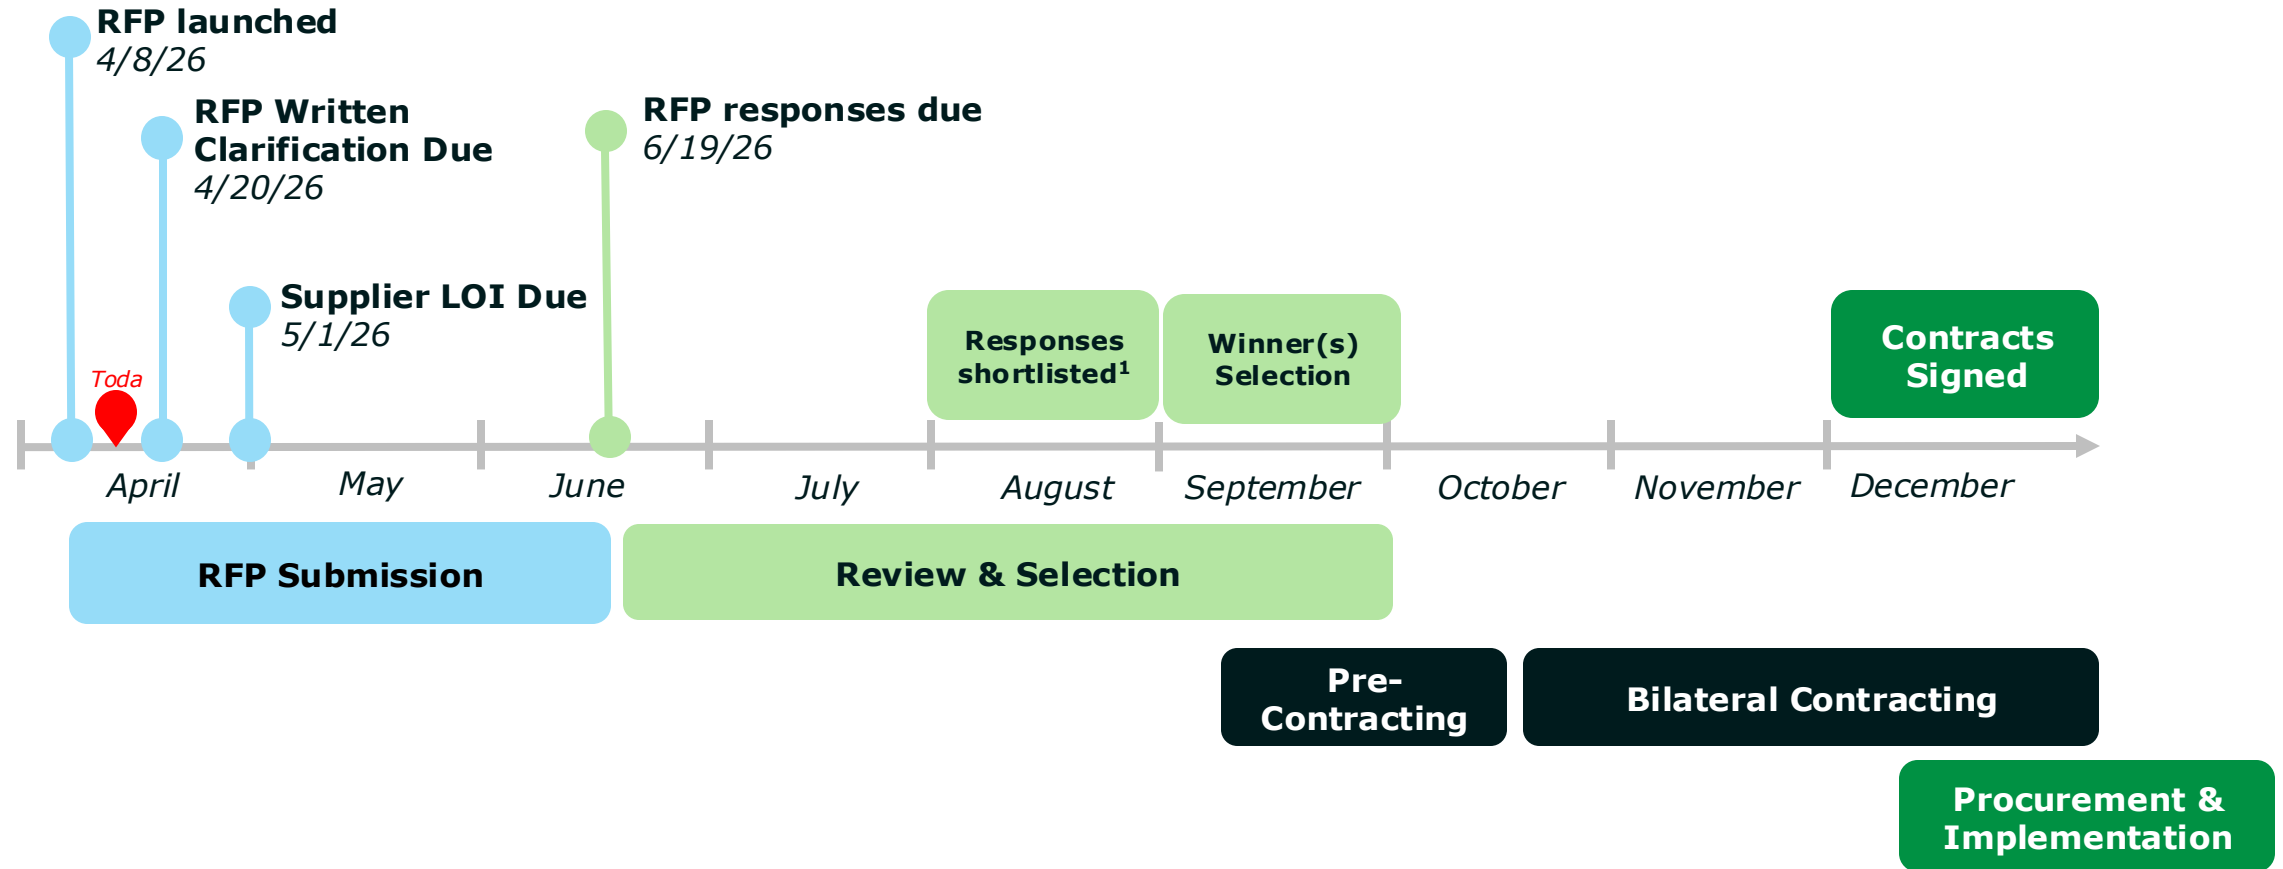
RFP launched
4/8/26

RFP Written Clarification Due
4/20/26

RFP responses due
6/19/26

Supplier LOI Due
5/1/26

Toda

Responses shortlisted¹

Winner(s) Selection

Contracts Signed

April May June July August September October November December

RFP Submission

Review & Selection

Pre-Contracting

Bilateral Contracting

Procurement & Implementation